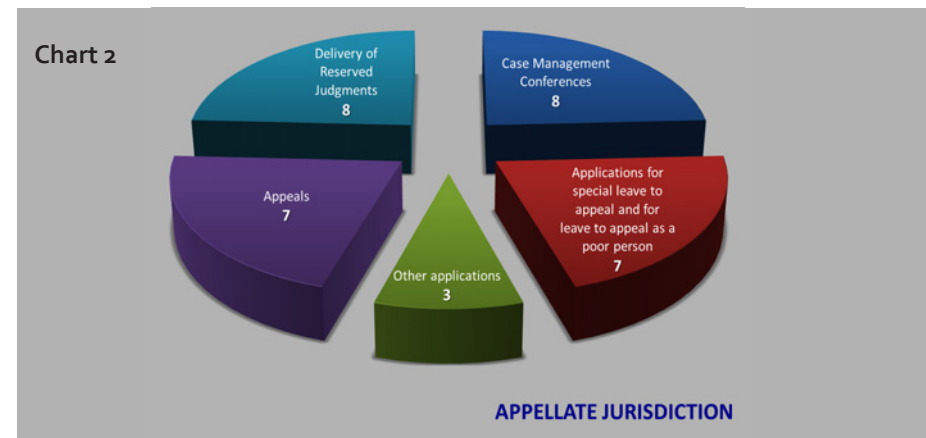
Chart 2

Delivery of Reserved Judgments
8

Case Management Conferences
8

Appeals
7

Applications for special leave to appeal and for leave to appeal as a poor person
7

Other applications
3

APPELLATE JURISDICTION